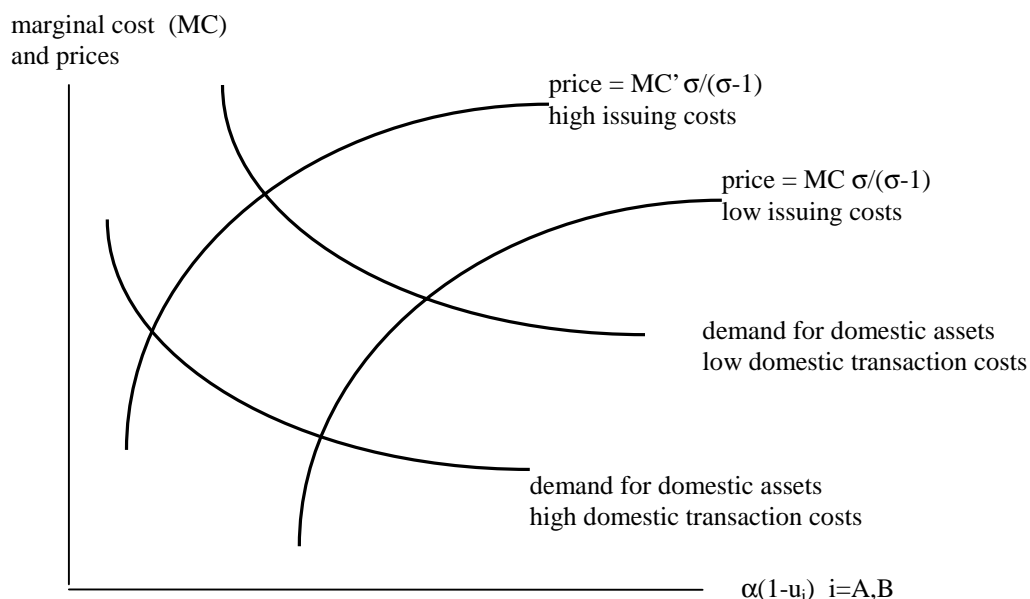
marginal cost (MC) and prices

price = MC' $\sigma/(\sigma-1)$
high issuing costs

price = MC $\sigma/(\sigma-1)$
low issuing costs

demand for domestic assets
low domestic transaction costs

demand for domestic assets
high domestic transaction costs

$\alpha(1-u_i)$ i=A,B